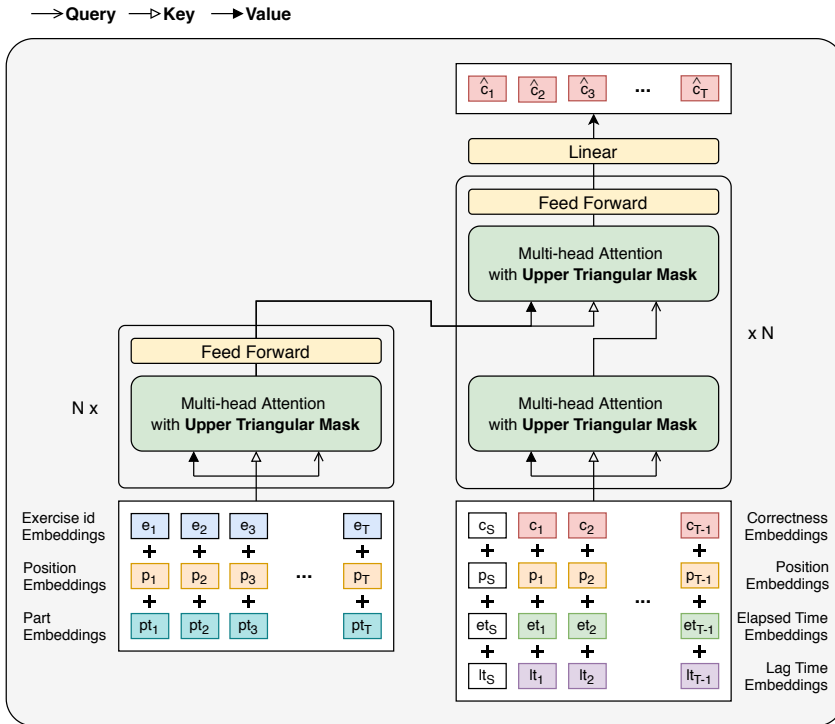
Query Key Value

$\hat{c}_1$ $\hat{c}_2$ $\hat{c}_3$ ... $\hat{c}_T$

Linear

Feed Forward

Multi-head Attention with **Upper Triangular Mask**

x N

Feed Forward

Multi-head Attention with **Upper Triangular Mask**

N x

Multi-head Attention with **Upper Triangular Mask**

Exercise id Embeddings $e_1$ $e_2$ $e_3$ $e_T$
+ + + +
Position Embeddings $p_1$ $p_2$ $p_3$ ... $p_T$
+ + + +
Part Embeddings $pt_1$ $pt_2$ $pt_3$ $pt_T$

$c_S$ $c_1$ $c_2$ $c_{T-1}$ Correctness Embeddings
+ + + +
$p_S$ $p_1$ $p_2$ $p_{T-1}$ Position Embeddings
+ + + ... +
$et_S$ $et_1$ $et_2$ $et_{T-1}$ Elapsed Time Embeddings
+ + + +
$lt_S$ $lt_1$ $lt_2$ $lt_{T-1}$ Lag Time Embeddings